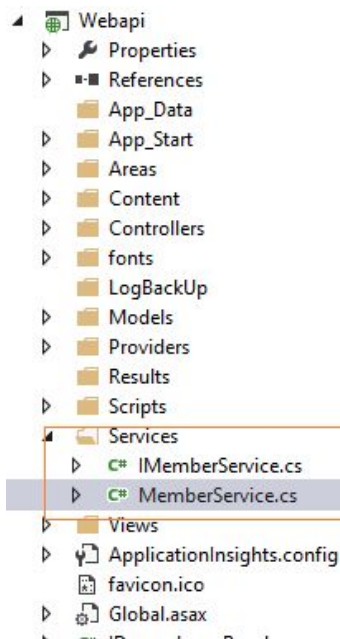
Webapi
Properties
References
App_Data
App_Start
Areas
Content
Controllers
fonts
LogBackUp
Models
Providers
Results
Scripts
Services
C# IMemberService.cs
C# MemberService.cs
Views
ApplicationInsights.config
favicon.ico
Global.asax
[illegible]